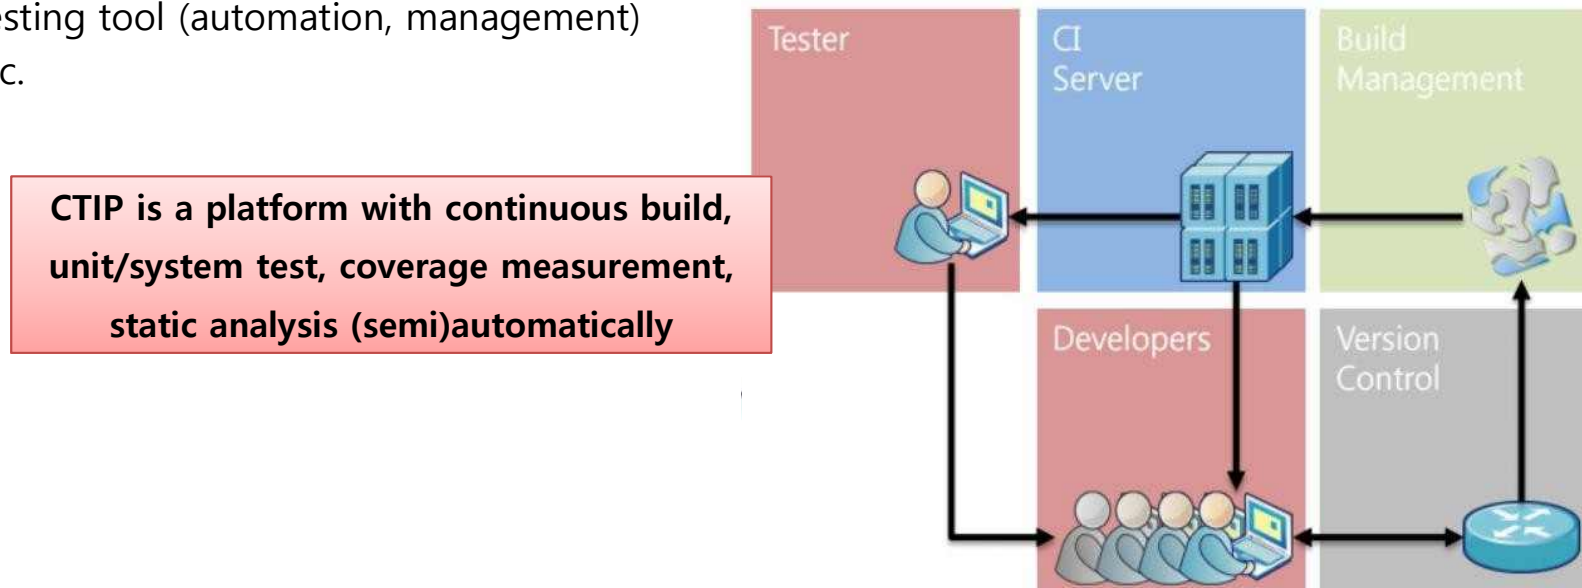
esting tool (automation, management)
c.

CTIP is a platform with continuous build, unit/system test, coverage measurement, static analysis (semi)automatically

Tester

CI Server

Build Management

Developers

Version Control